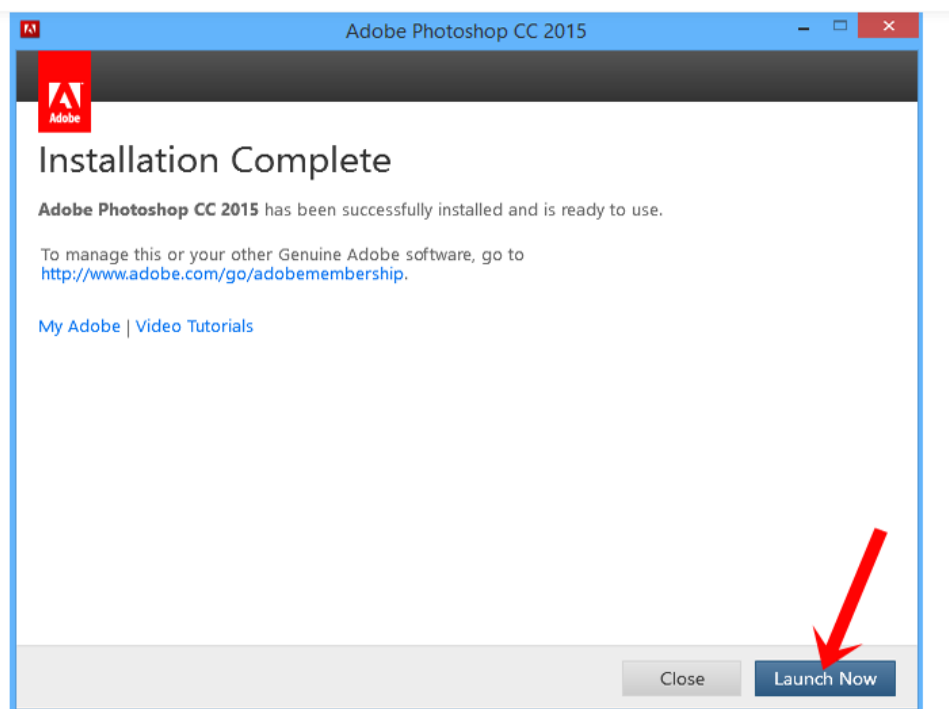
Adobe Photoshop CC 2015

Adobe

Installation Complete

Adobe Photoshop CC 2015 has been successfully installed and is ready to use.

To manage this or your other Genuine Adobe software, go to http://www.adobe.com/go/adobemembership.

My Adobe | Video Tutorials

Close

Launch Now